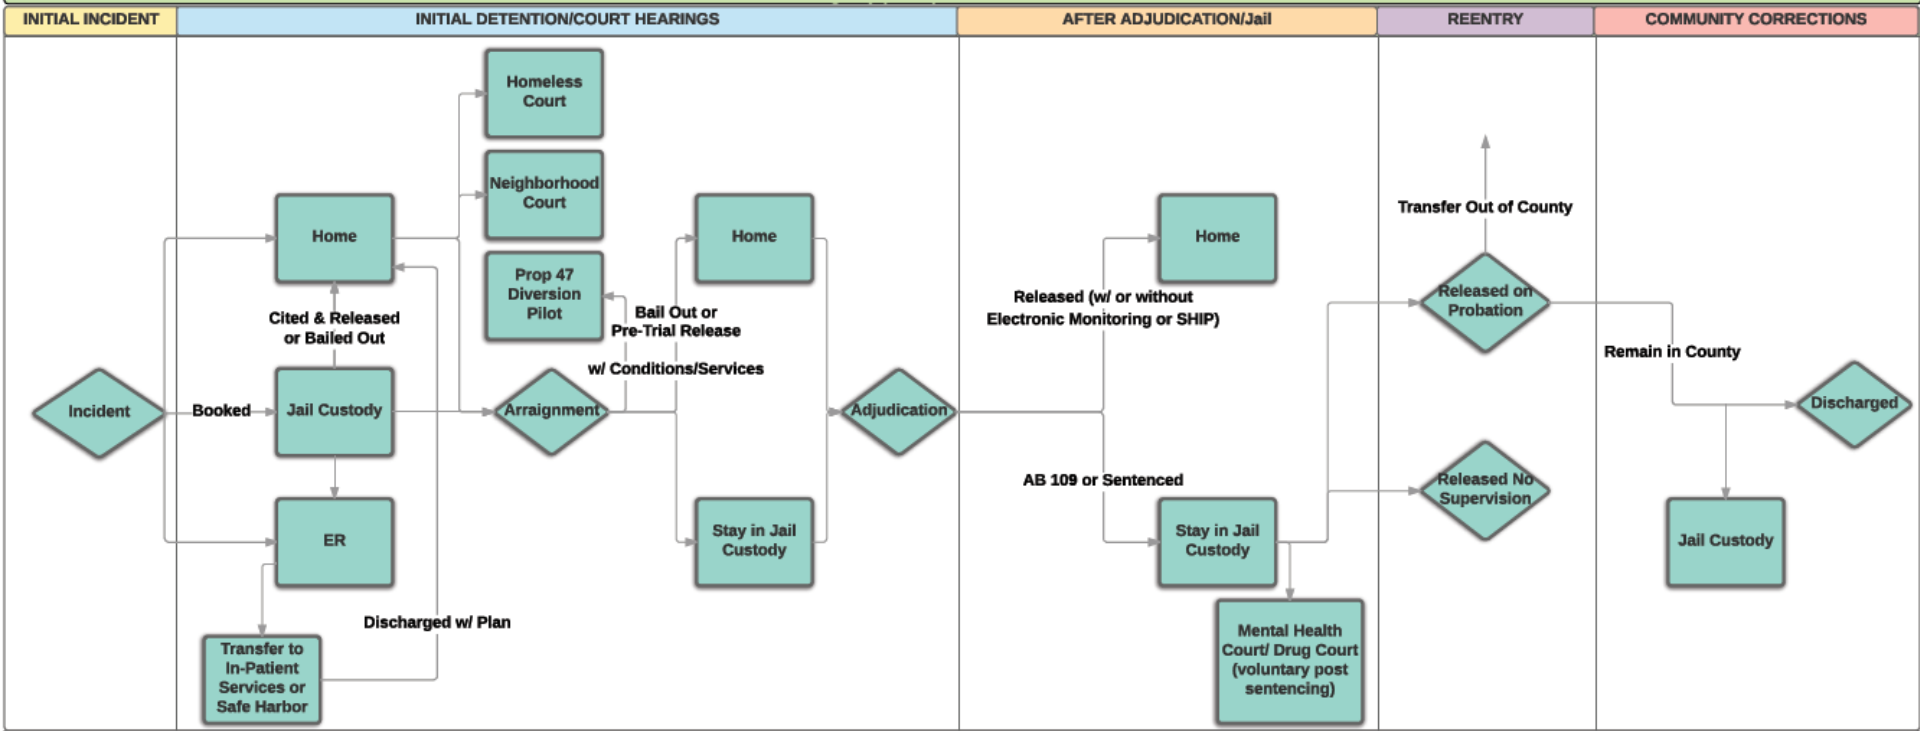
INITIAL INCIDENT

INITIAL DETENTION/COURT HEARINGS

AFTER ADJUDICATION/Jail

REENTRY

COMMUNITY CORRECTIONS

Incident

Booked

Jail Custody

Cited & Released or Bailed Out

Home

ER

Transfer to In-Patient Services or Safe Harbor

Discharged w/ Plan

Homeless Court

Neighborhood Court

Prop 47 Diversion Pilot

Arraignment

Bail Out or Pre-Trial Release

w/ Conditions/Services

Home

Stay in Jail Custody

Adjudication

Released (w/ or without Electronic Monitoring or SHIP)

Home

AB 109 or Sentenced

Stay in Jail Custody

Mental Health Court/ Drug Court (voluntary post sentencing)

Transfer Out of County

Released on Probation

Released No Supervision

Remain in County

Discharged

Jail Custody